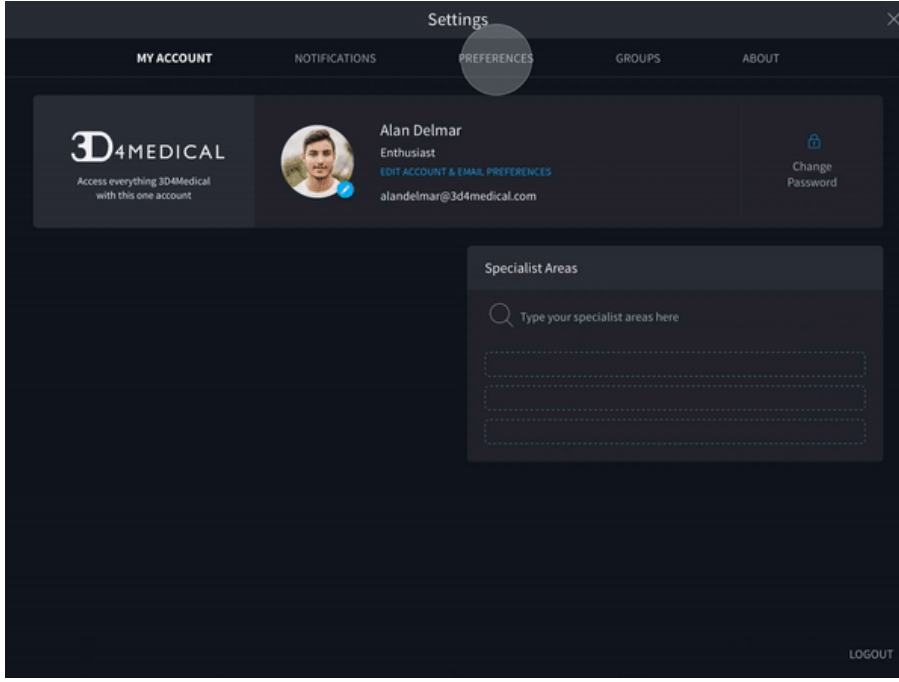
Settings

MY ACCOUNT NOTIFICATIONS PREFERENCES GROUPS ABOUT

3D4MEDICAL
Access everything 3D4Medical with this one account

Alan Delmar
Enthusiast
EDIT ACCOUNT & EMAIL PREFERENCES
alandelmar@3d4medical.com

Change Password

Specialist Areas

Type your specialist areas here

LOGOUT